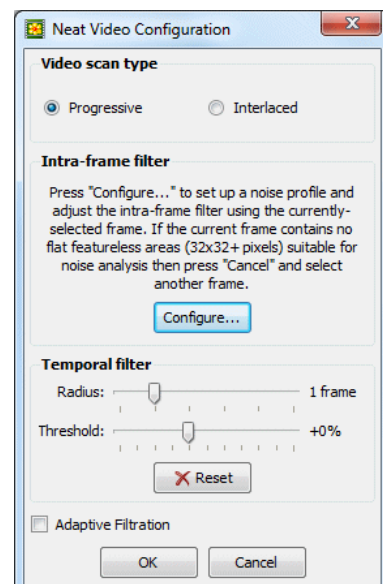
Neat Video Configuration

Video scan type

Progressive

Interlaced

Intra-frame filter

Press "Configure..." to set up a noise profile and adjust the intra-frame filter using the currently-selected frame. If the current frame contains no flat featureless areas (32x32+ pixels) suitable for noise analysis then press "Cancel" and select another frame.

Configure...

Temporal filter

Radius:

1 frame

Threshold:

+0%

Reset

Adaptive Filtration

OK

Cancel